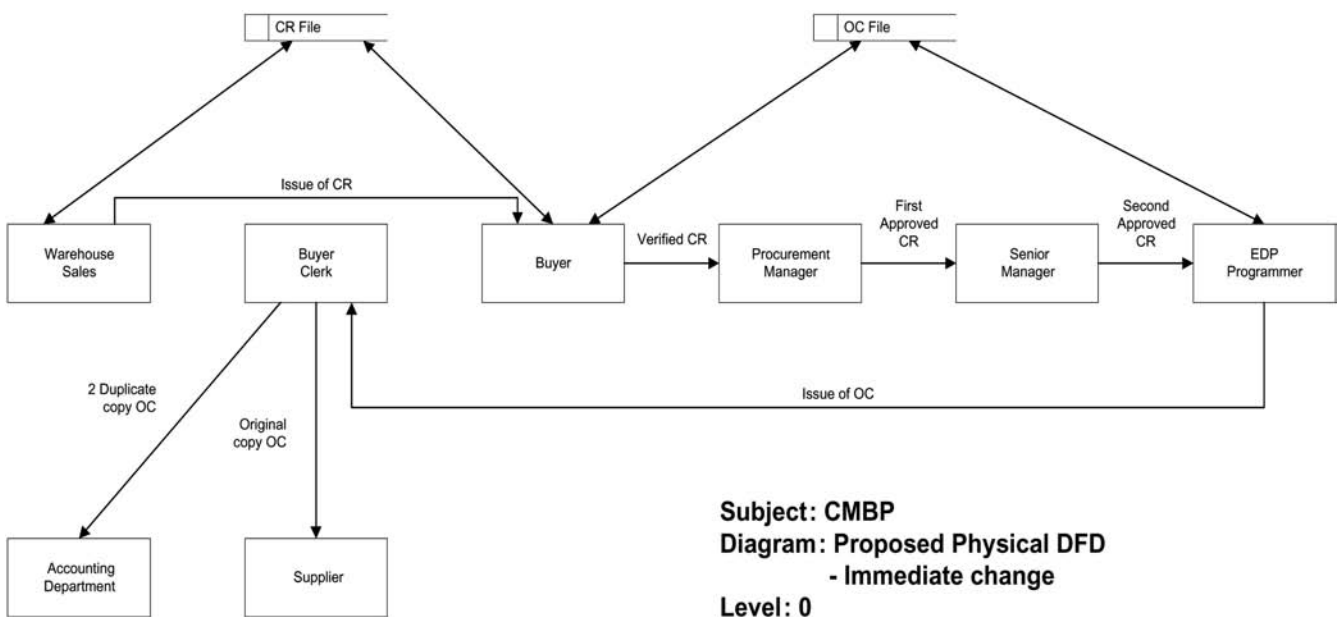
CR File

OC File

Issue of CR

Warehouse Sales

Buyer Clerk

Buyer

Verified CR

Procurement Manager

First Approved CR

Senior Manager

Second Approved CR

EDP Programmer

Issue of OC

2 Duplicate copy OC

Original copy OC

Accounting Department

Supplier

Subject: CMBP
Diagram: Proposed Physical DFD
- Immediate change
Level: 0